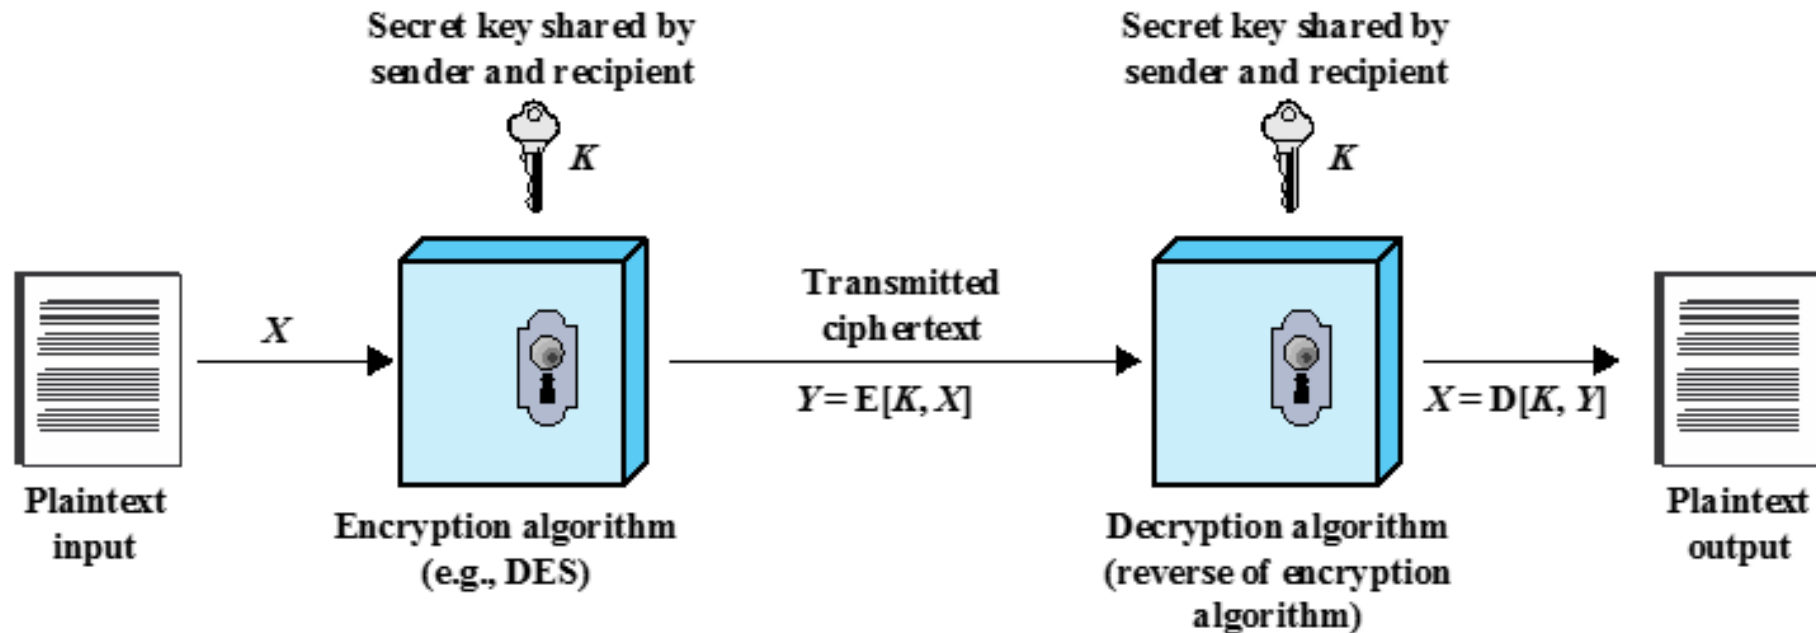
Secret key shared by sender and recipient

$K$

Secret key shared by sender and recipient

$K$

$X$

Transmitted ciphertext

$Y = E[K, X]$

$X = D[K, Y]$

Plaintext input

Encryption algorithm (e.g., DES)

Decryption algorithm (reverse of encryption algorithm)

Plaintext output